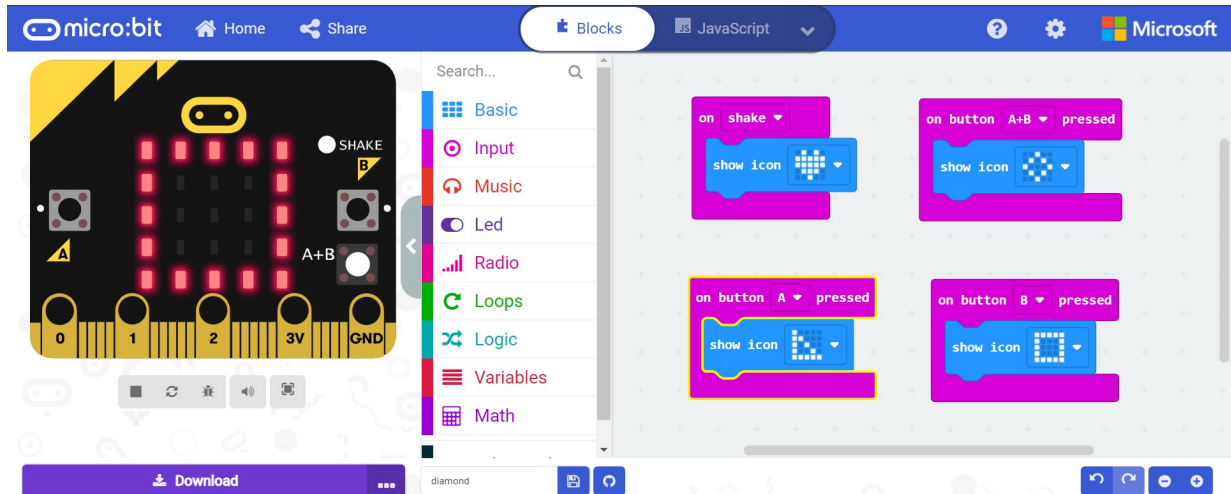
micro:bit Home Share

Blocks JavaScript

Microsoft

SHAKE
B
A
A+B
0 1 2 3V GND

Search...

Basic
Input
Music
Led
Radio
Loops
Logic
Variables
Math

on shake
show icon

on button A+B pressed
show icon

on button A pressed
show icon

on button B pressed
show icon

Download
...
diamond